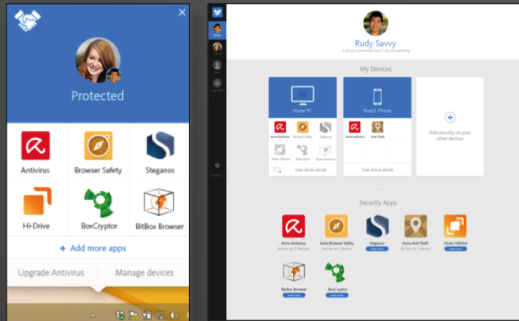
Protected

Antivirus

Browser Safety

Steganos

Hi-Drive

BoxCryptor

BitBox Browser

+ Add more apps

Upgrade Antivirus

Manage devices

Rudy Savvy

My Devices

Home PC

Rudy's iPhone

View device details

View device details

Add security on your other devices

Security Apps

Avira Antivirus

Avira Browser Safety

Steganos

Avira Anti-Theft

Opala HiDrive

BitBox Browser

BoxCryptor